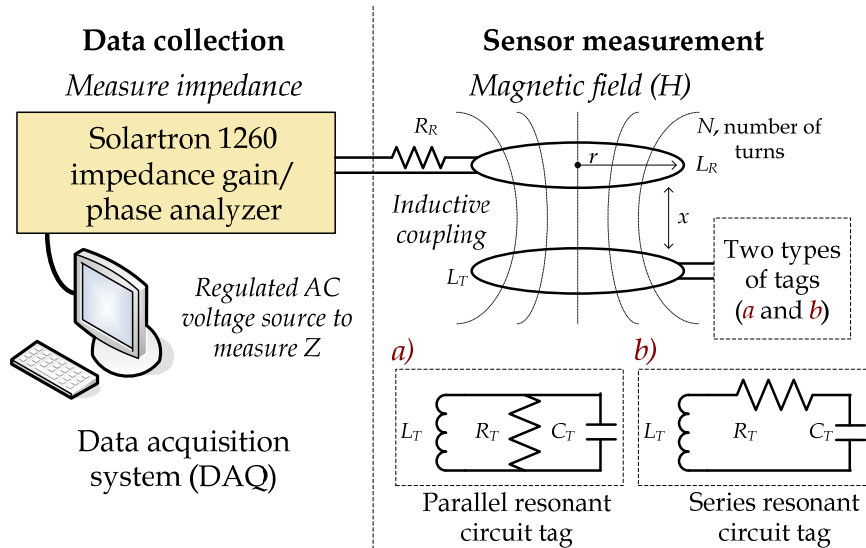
Data collection

*Measure impedance*

Solartron 1260 impedance gain/ phase analyzer

*Regulated AC voltage source to measure Z*

Data acquisition system (DAQ)

Sensor measurement

*Magnetic field (H)*

$R_R$

$r$

*N*, number of turns

$L_R$

*Inductive coupling*

$x$

$L_T$

Two types of tags (*a* and *b*)

*a)*

$L_T$ $R_T$ $C_T$

Parallel resonant circuit tag

*b)*

$L_T$ $R_T$ $C_T$

Series resonant circuit tag